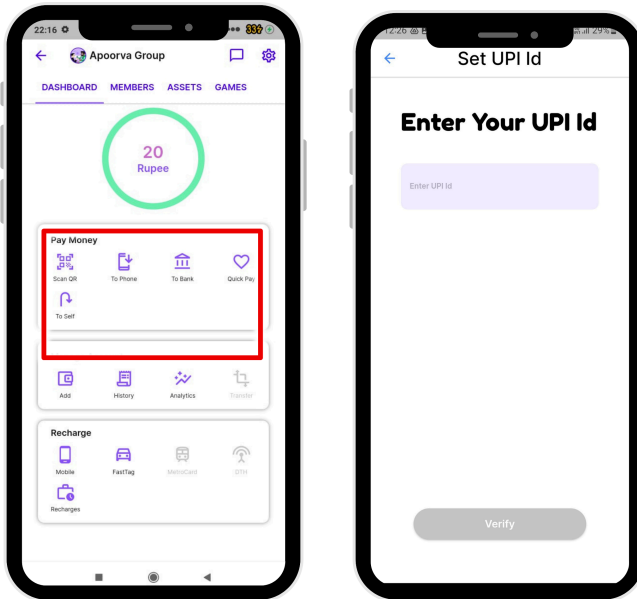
22:16

Apoorva Group

DASHBOARD MEMBERS ASSETS GAMES

20
Rupee

Pay Money

Scan QR
To Phone
To Bank
Quick Pay
To Self

Add
History
Analytics
Transfer

Recharge

Mobile
FastTag
MetroCard
DTH
Recharges

12:26 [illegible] 29%

Set UPI Id

Enter Your UPI Id

Enter UPI Id

Verify